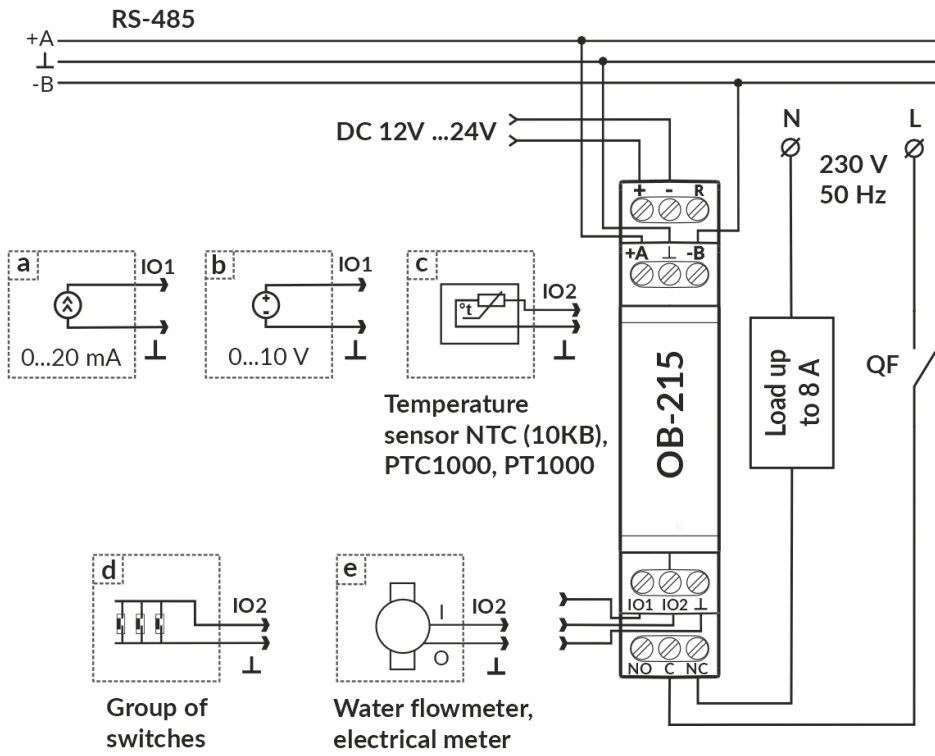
RS-485

+A
⊥
-B

DC 12V ...24V

N
L
230 V
50 Hz

+ - R
+A ⊥ -B

a
IO1
⊥
0...20 mA

b
IO1
⊥
0...10 V

c
°t
IO2
⊥

Temperature sensor NTC (10KB), PTC1000, PT1000

OB-215

Load up to 8 A

QF

d
IO2
⊥

Group of switches

e
I
O
IO2
⊥

Water flowmeter, electrical meter

IO1 IO2 ⊥
NO C NC